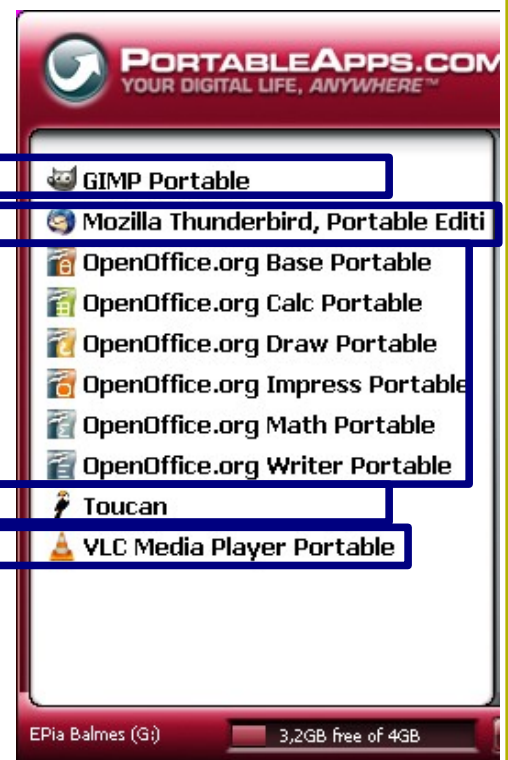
PORTABLEAPPS.COM
YOUR DIGITAL LIFE, ANYWHERE™

GIMP Portable
Mozilla Thunderbird, Portable Editi
OpenOffice.org Base Portable
OpenOffice.org Calc Portable
OpenOffice.org Draw Portable
OpenOffice.org Impress Portable
OpenOffice.org Math Portable
OpenOffice.org Writer Portable
Toucan
VLC Media Player Portable

EPia Balmes (G:)
3,2GB free of 4GB